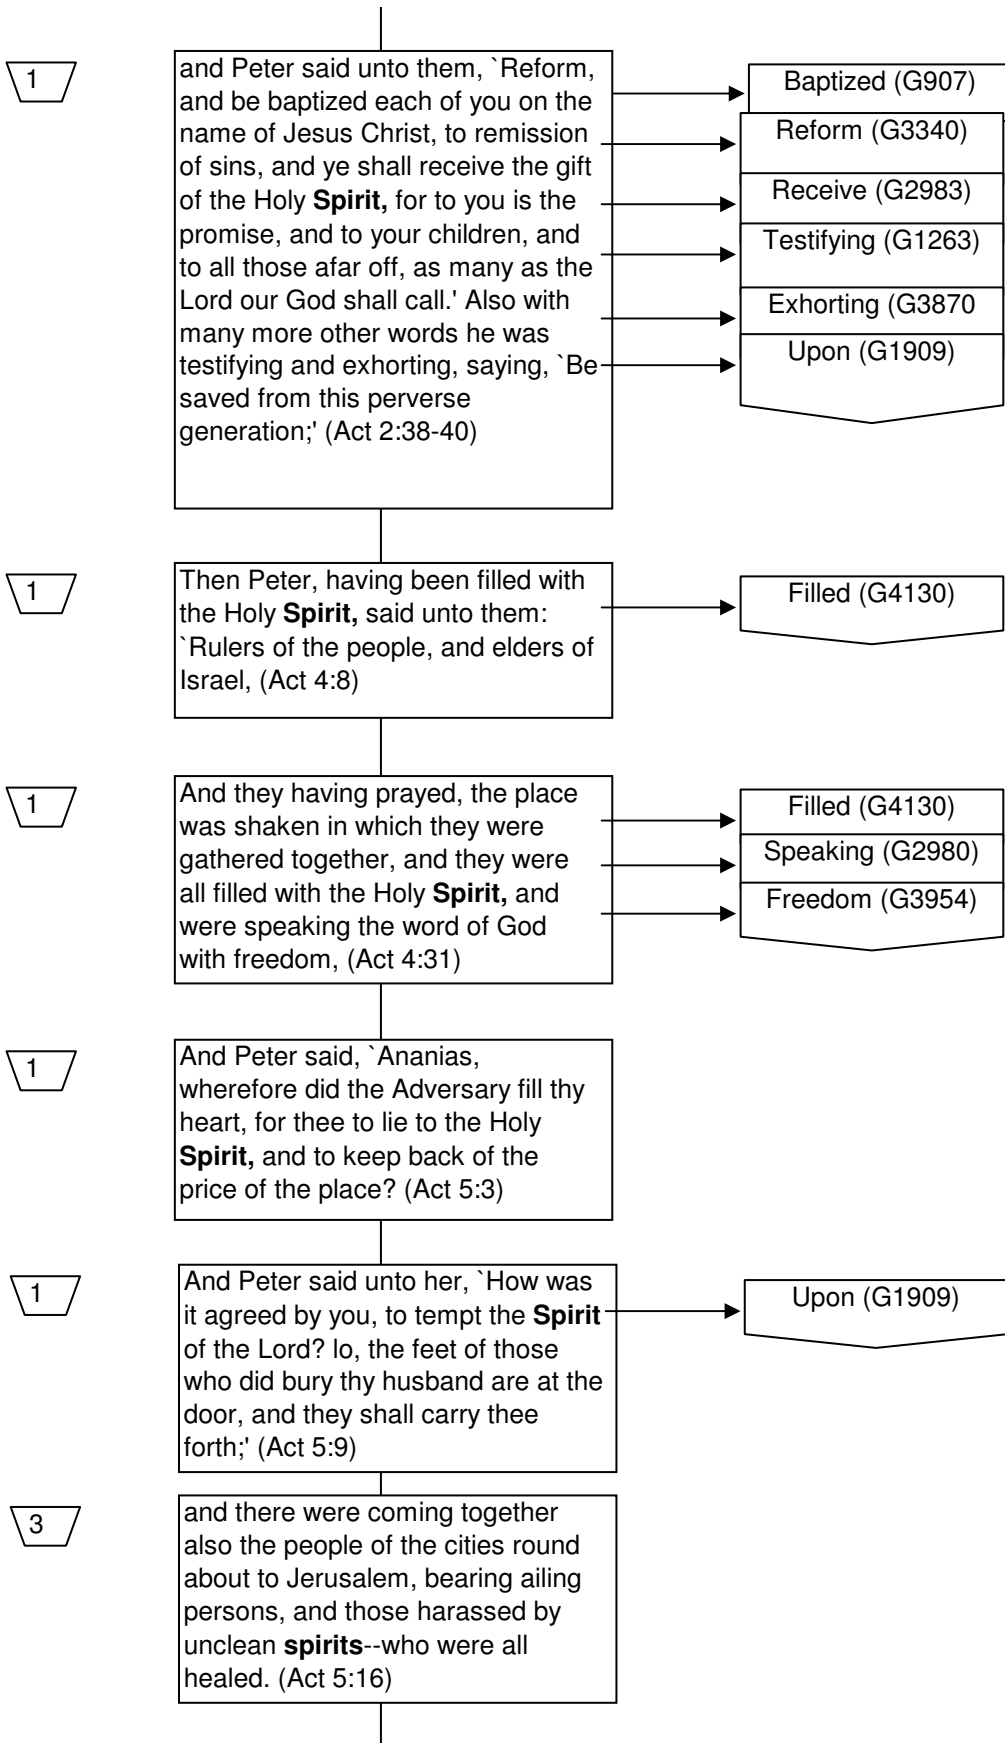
1

and Peter said unto them, `Reform, and be baptized each of you on the name of Jesus Christ, to remission of sins, and ye shall receive the gift of the Holy **Spirit,** for to you is the promise, and to your children, and to all those afar off, as many as the Lord our God shall call.' Also with many more other words he was testifying and exhorting, saying, `Be saved from this perverse generation;' (Act 2:38-40)

Baptized (G907)
Reform (G3340)
Receive (G2983)
Testifying (G1263)
Exhorting (G3870
Upon (G1909)

1

Then Peter, having been filled with the Holy **Spirit,** said unto them: `Rulers of the people, and elders of Israel, (Act 4:8)

Filled (G4130)

1

And they having prayed, the place was shaken in which they were gathered together, and they were all filled with the Holy **Spirit,** and were speaking the word of God with freedom, (Act 4:31)

Filled (G4130)
Speaking (G2980)
Freedom (G3954)

1

And Peter said, `Ananias, wherefore did the Adversary fill thy heart, for thee to lie to the Holy **Spirit,** and to keep back of the price of the place? (Act 5:3)

1

And Peter said unto her, `How was it agreed by you, to tempt the **Spirit** of the Lord? lo, the feet of those who did bury thy husband are at the door, and they shall carry thee forth;' (Act 5:9)

Upon (G1909)

3

and there were coming together also the people of the cities round about to Jerusalem, bearing ailing persons, and those harassed by unclean **spirits**--who were all healed. (Act 5:16)